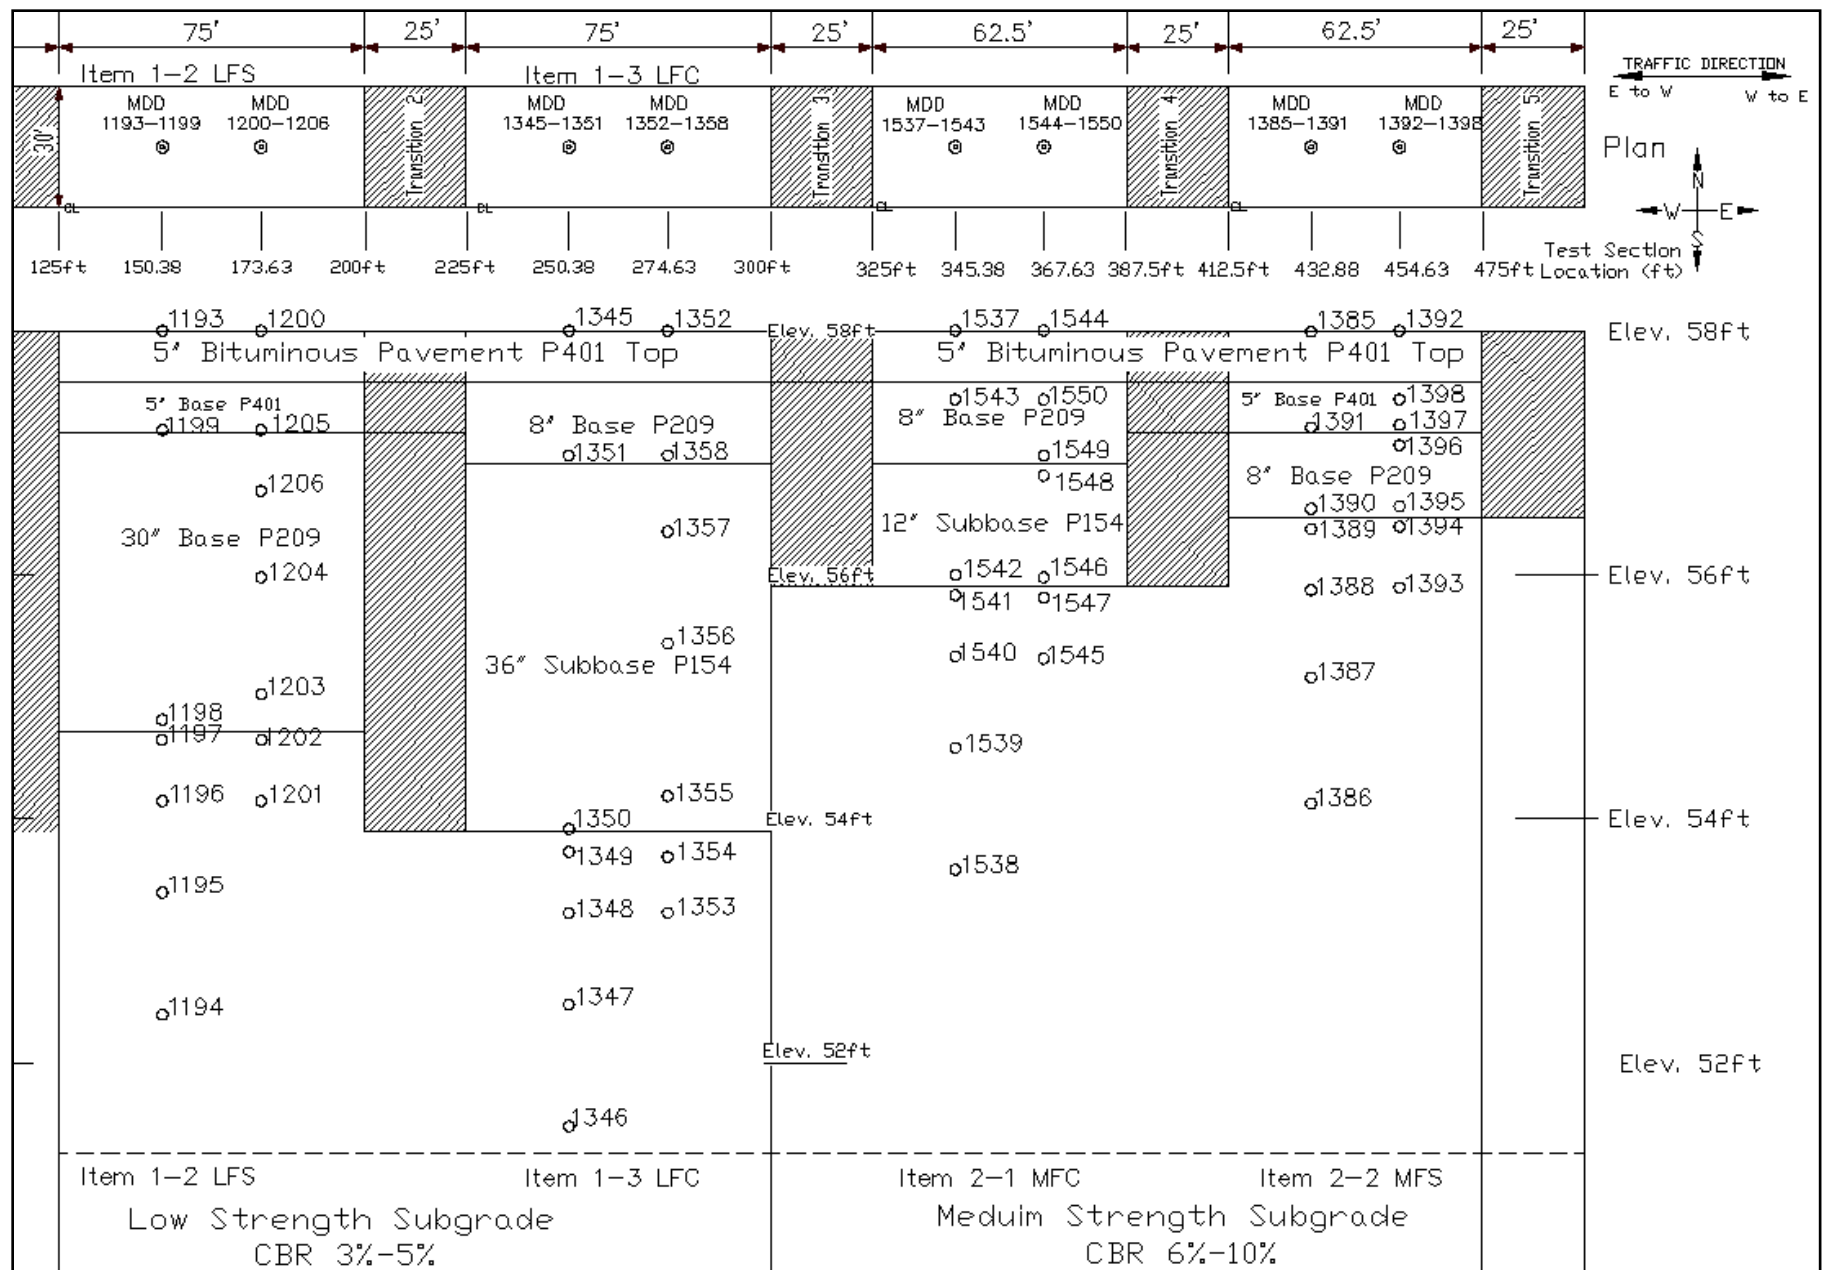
75' 25' 75' 25' 62.5' 25' 62.5' 25'

Item 1-2 LFS

Item 1-3 LFC

TRAFFIC DIRECTION
E to W W to E

30'

MDD 1193-1199 MDD 1200-1206

Transition 2

MDD 1345-1351 MDD 1352-1358

Transition 3

MDD 1537-1543 MDD 1544-1550

Transition 4

MDD 1385-1391 MDD 1392-1398

Transition 5

Plan

N
W E
S

CL CL CL CL

125ft 150.38 173.63 200ft 225ft 250.38 274.63 300ft 325ft 345.38 367.63 387.5ft 412.5ft 432.88 454.63 475ft

Test Section Location (ft)

1193 1200 1345 1352 Elev. 58ft 1537 1544 1385 1392

Elev. 58ft

5' Bituminous Pavement P401 Top

5' Bituminous Pavement P401 Top

5' Base P401
1199 1205

8' Base P209
1351 1358

1543 1550
8" Base P209
1549
1548

5' Base P401 1398
1391 1397
1396

8' Base P209
1390 1395
1389 1394

1206

1357

12" Subbase P154

30" Base P209

1204

Elev. 56ft

1542 1546
1541 1547

1388 1393

Elev. 56ft

1356
36" Subbase P154

1540 1545

1387

1203
1198
1197 1202

1539

1196 1201

1355

1386

1350

Elev. 54ft

Elev. 54ft

1349 1354

1538

1195

1348 1353

1347

1194

Elev. 52ft

Elev. 52ft

1346

Item 1-2 LFS Item 1-3 LFC Item 2-1 MFC Item 2-2 MFS

Low Strength Subgrade
CBR 3%-5%

Meduim Strength Subgrade
CBR 6%-10%